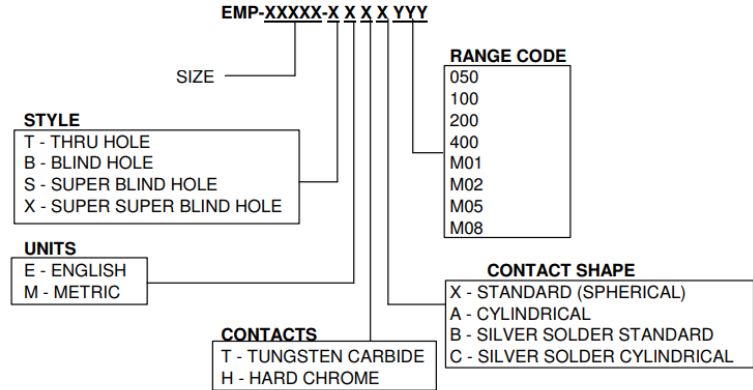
EMP-XXXXX-X X X X YYY

SIZE

RANGE CODE
050
100
200
400
M01
M02
M05
M08

STYLE
T - THRU HOLE
B - BLIND HOLE
S - SUPER BLIND HOLE
X - SUPER SUPER BLIND HOLE

UNITS
E - ENGLISH
M - METRIC

CONTACT SHAPE
X - STANDARD (SPHERICAL)
A - CYLINDRICAL
B - SILVER SOLDER STANDARD
C - SILVER SOLDER CYLINDRICAL

CONTACTS
T - TUNGSTEN CARBIDE
H - HARD CHROME